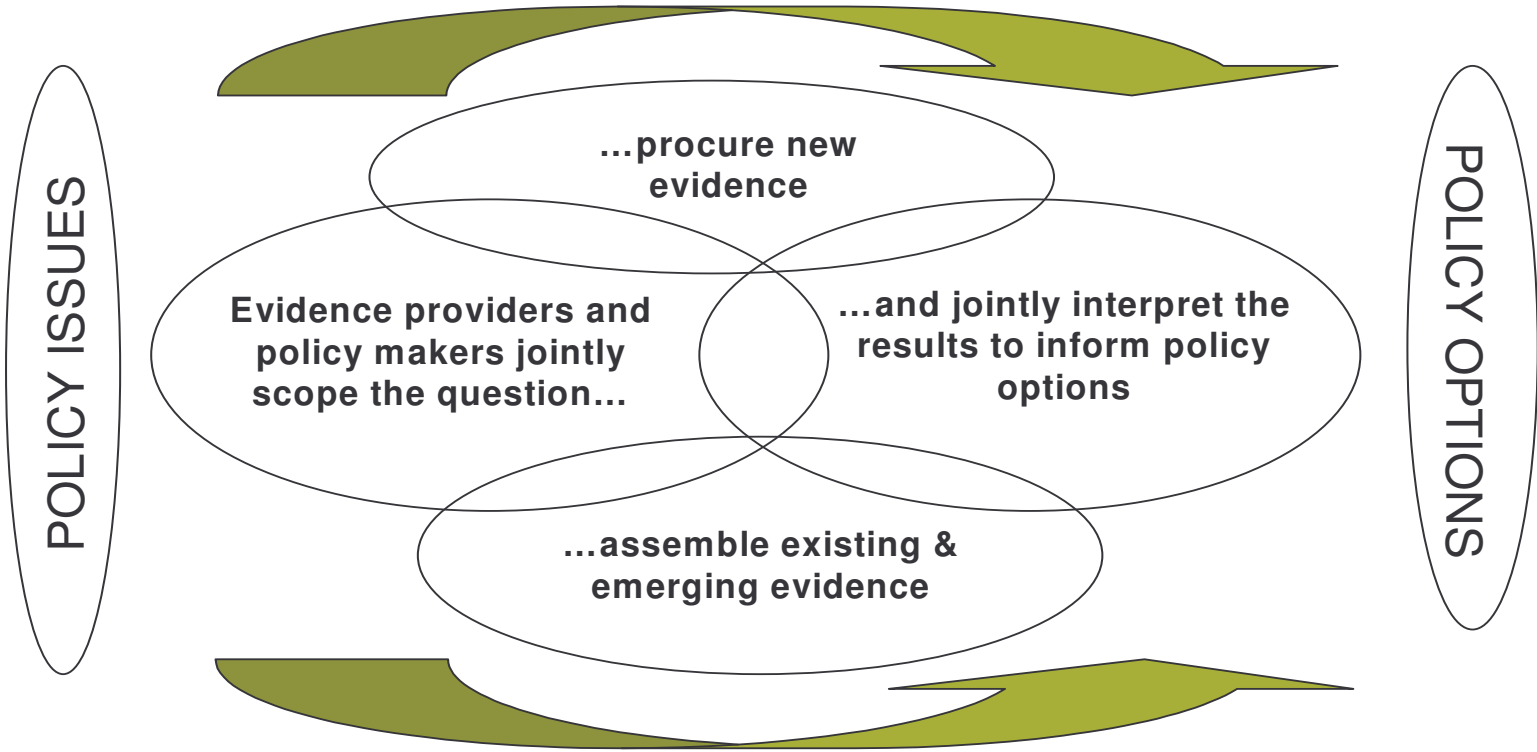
POLICY ISSUES

...procure new evidence

Evidence providers and policy makers jointly scope the question...

...and jointly interpret the results to inform policy options

...assemble existing & emerging evidence

POLICY OPTIONS